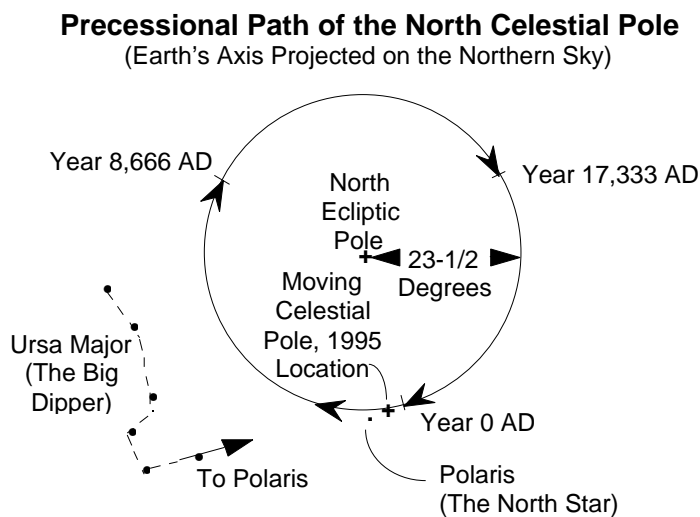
Precessional Path of the North Celestial Pole
(Earth's Axis Projected on the Northern Sky)

Year 8,666 AD

Year 17,333 AD

North Ecliptic Pole

23-1/2 Degrees

Moving Celestial Pole, 1995 Location

Ursa Major (The Big Dipper)

Year 0 AD

To Polaris

Polaris (The North Star)